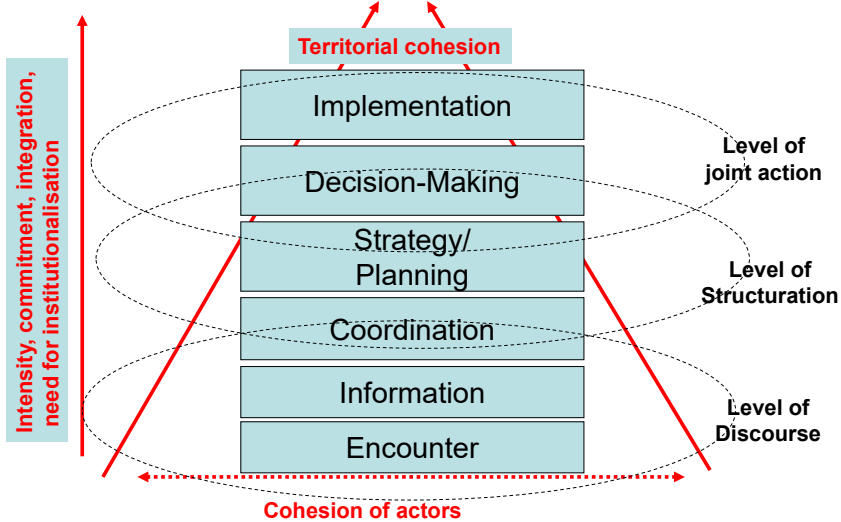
Intensity, commitment, integration, need for institutionalisation

Territorial cohesion

Implementation

Decision-Making

Strategy/ Planning

Coordination

Information

Encounter

Level of joint action

Level of Structuration

Level of Discourse

Cohesion of actors